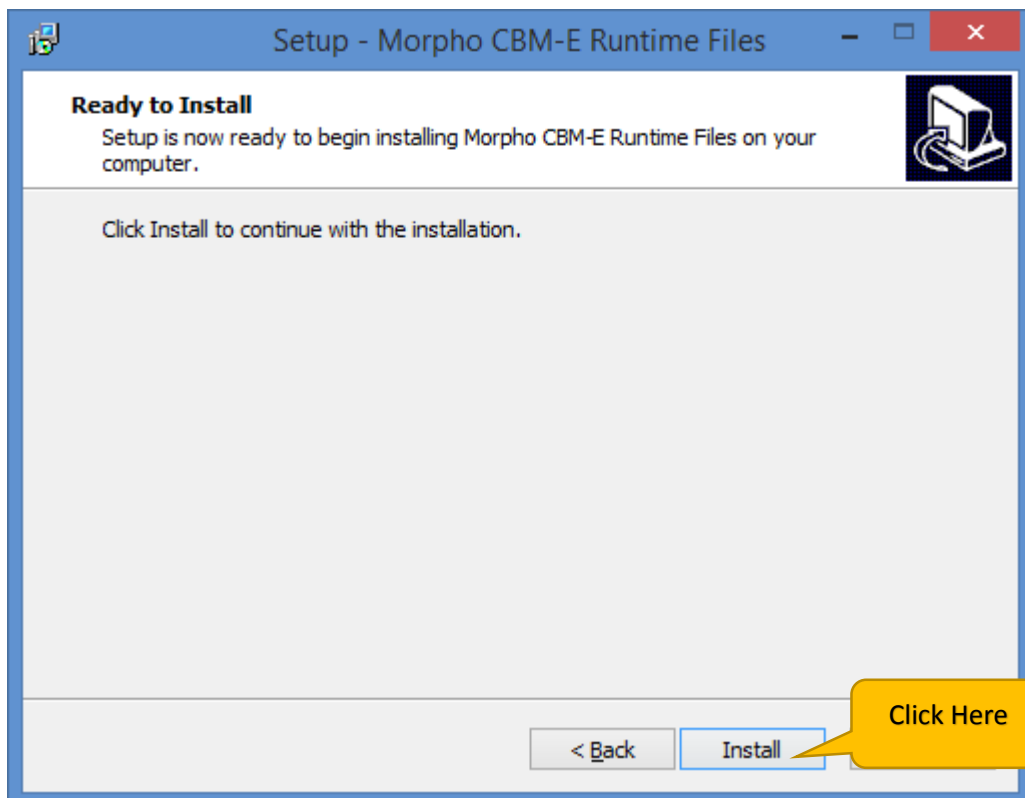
Setup - Morpho CBM-E Runtime Files

Ready to Install

Setup is now ready to begin installing Morpho CBM-E Runtime Files on your computer.

Click Install to continue with the installation.

< Back

Install

Click Here